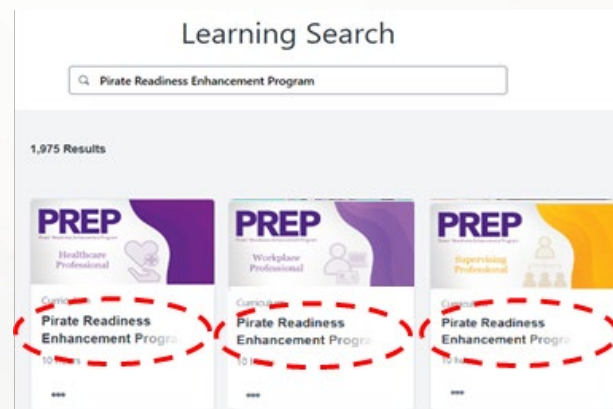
Learning Search

Pirate Readiness Enhancement Program

1,975 Results

PREP
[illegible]
Healthcare Professional

Curriculum
Pirate Readiness Enhancement Progra
10 Hours
...

PREP
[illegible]
Workplace Professional

Curriculum
Pirate Readiness Enhancement Progra
10 Hours
...

PREP
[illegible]
Supervising Professional

Curriculum
Pirate Readiness Enhancement Progra
10 Hours
...